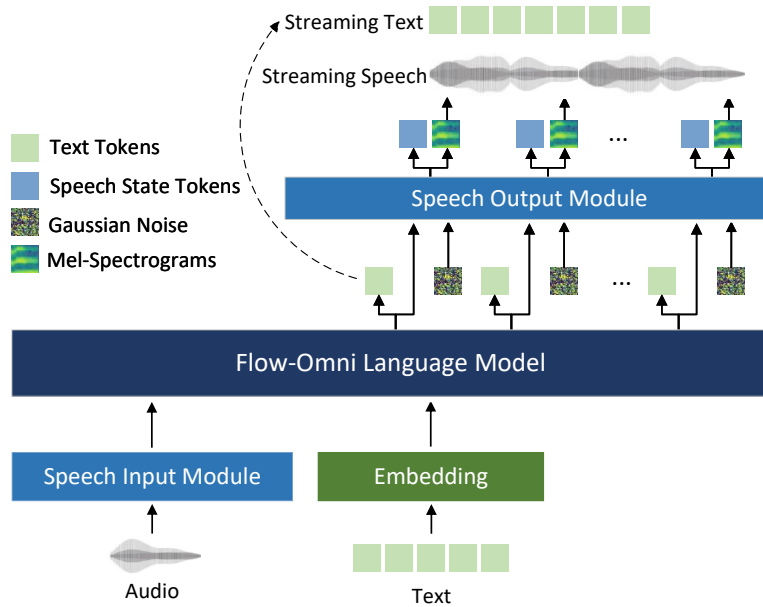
Streaming Text

Streaming Speech

Text Tokens
Speech State Tokens
Gaussian Noise
Mel-Spectrograms

...

Speech Output Module

...

Flow-Omni Language Model

Speech Input Module

Embedding

Audio

Text